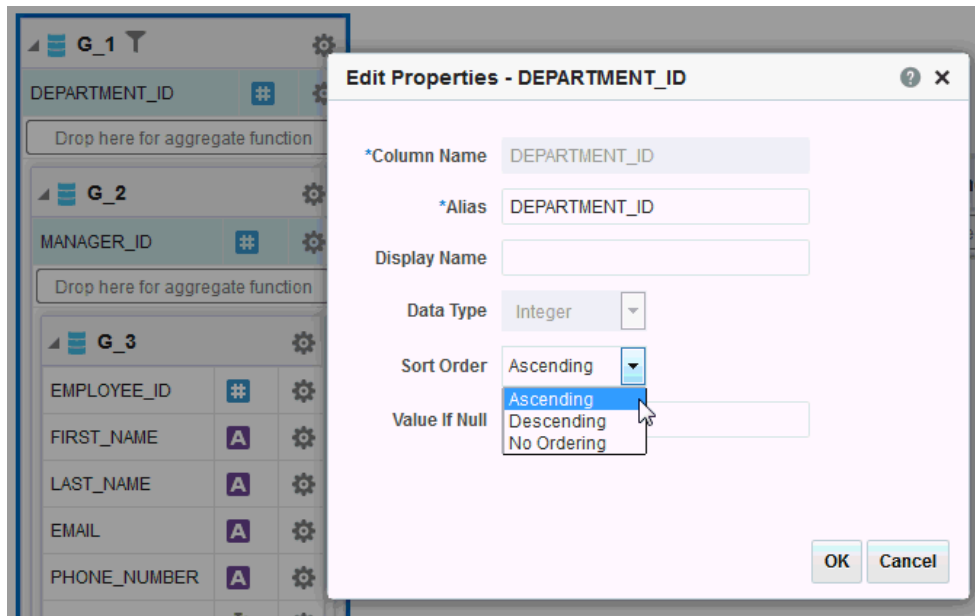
G_1

DEPARTMENT_ID #

Drop here for aggregate function

G_2

MANAGER_ID #

Drop here for aggregate function

G_3

EMPLOYEE_ID #

FIRST_NAME A

LAST_NAME A

EMAIL A

PHONE_NUMBER A

Edit Properties - DEPARTMENT_ID

*Column Name DEPARTMENT_ID

*Alias DEPARTMENT_ID

Display Name

Data Type Integer

Sort Order Ascending

Ascending
Descending
No Ordering

Value If Null

OK Cancel